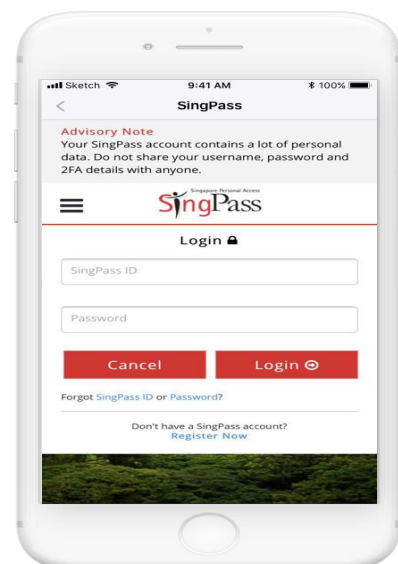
Sketch 9:41 AM 100%

<

SingPass

Advisory Note

Your SingPass account contains a lot of personal data. Do not share your username, password and 2FA details with anyone.

Singapore Personal Access

SingPass

Login

SingPass ID

Password

Cancel

Login

Forgot SingPass ID or Password?

Don't have a SingPass account?

Register Now